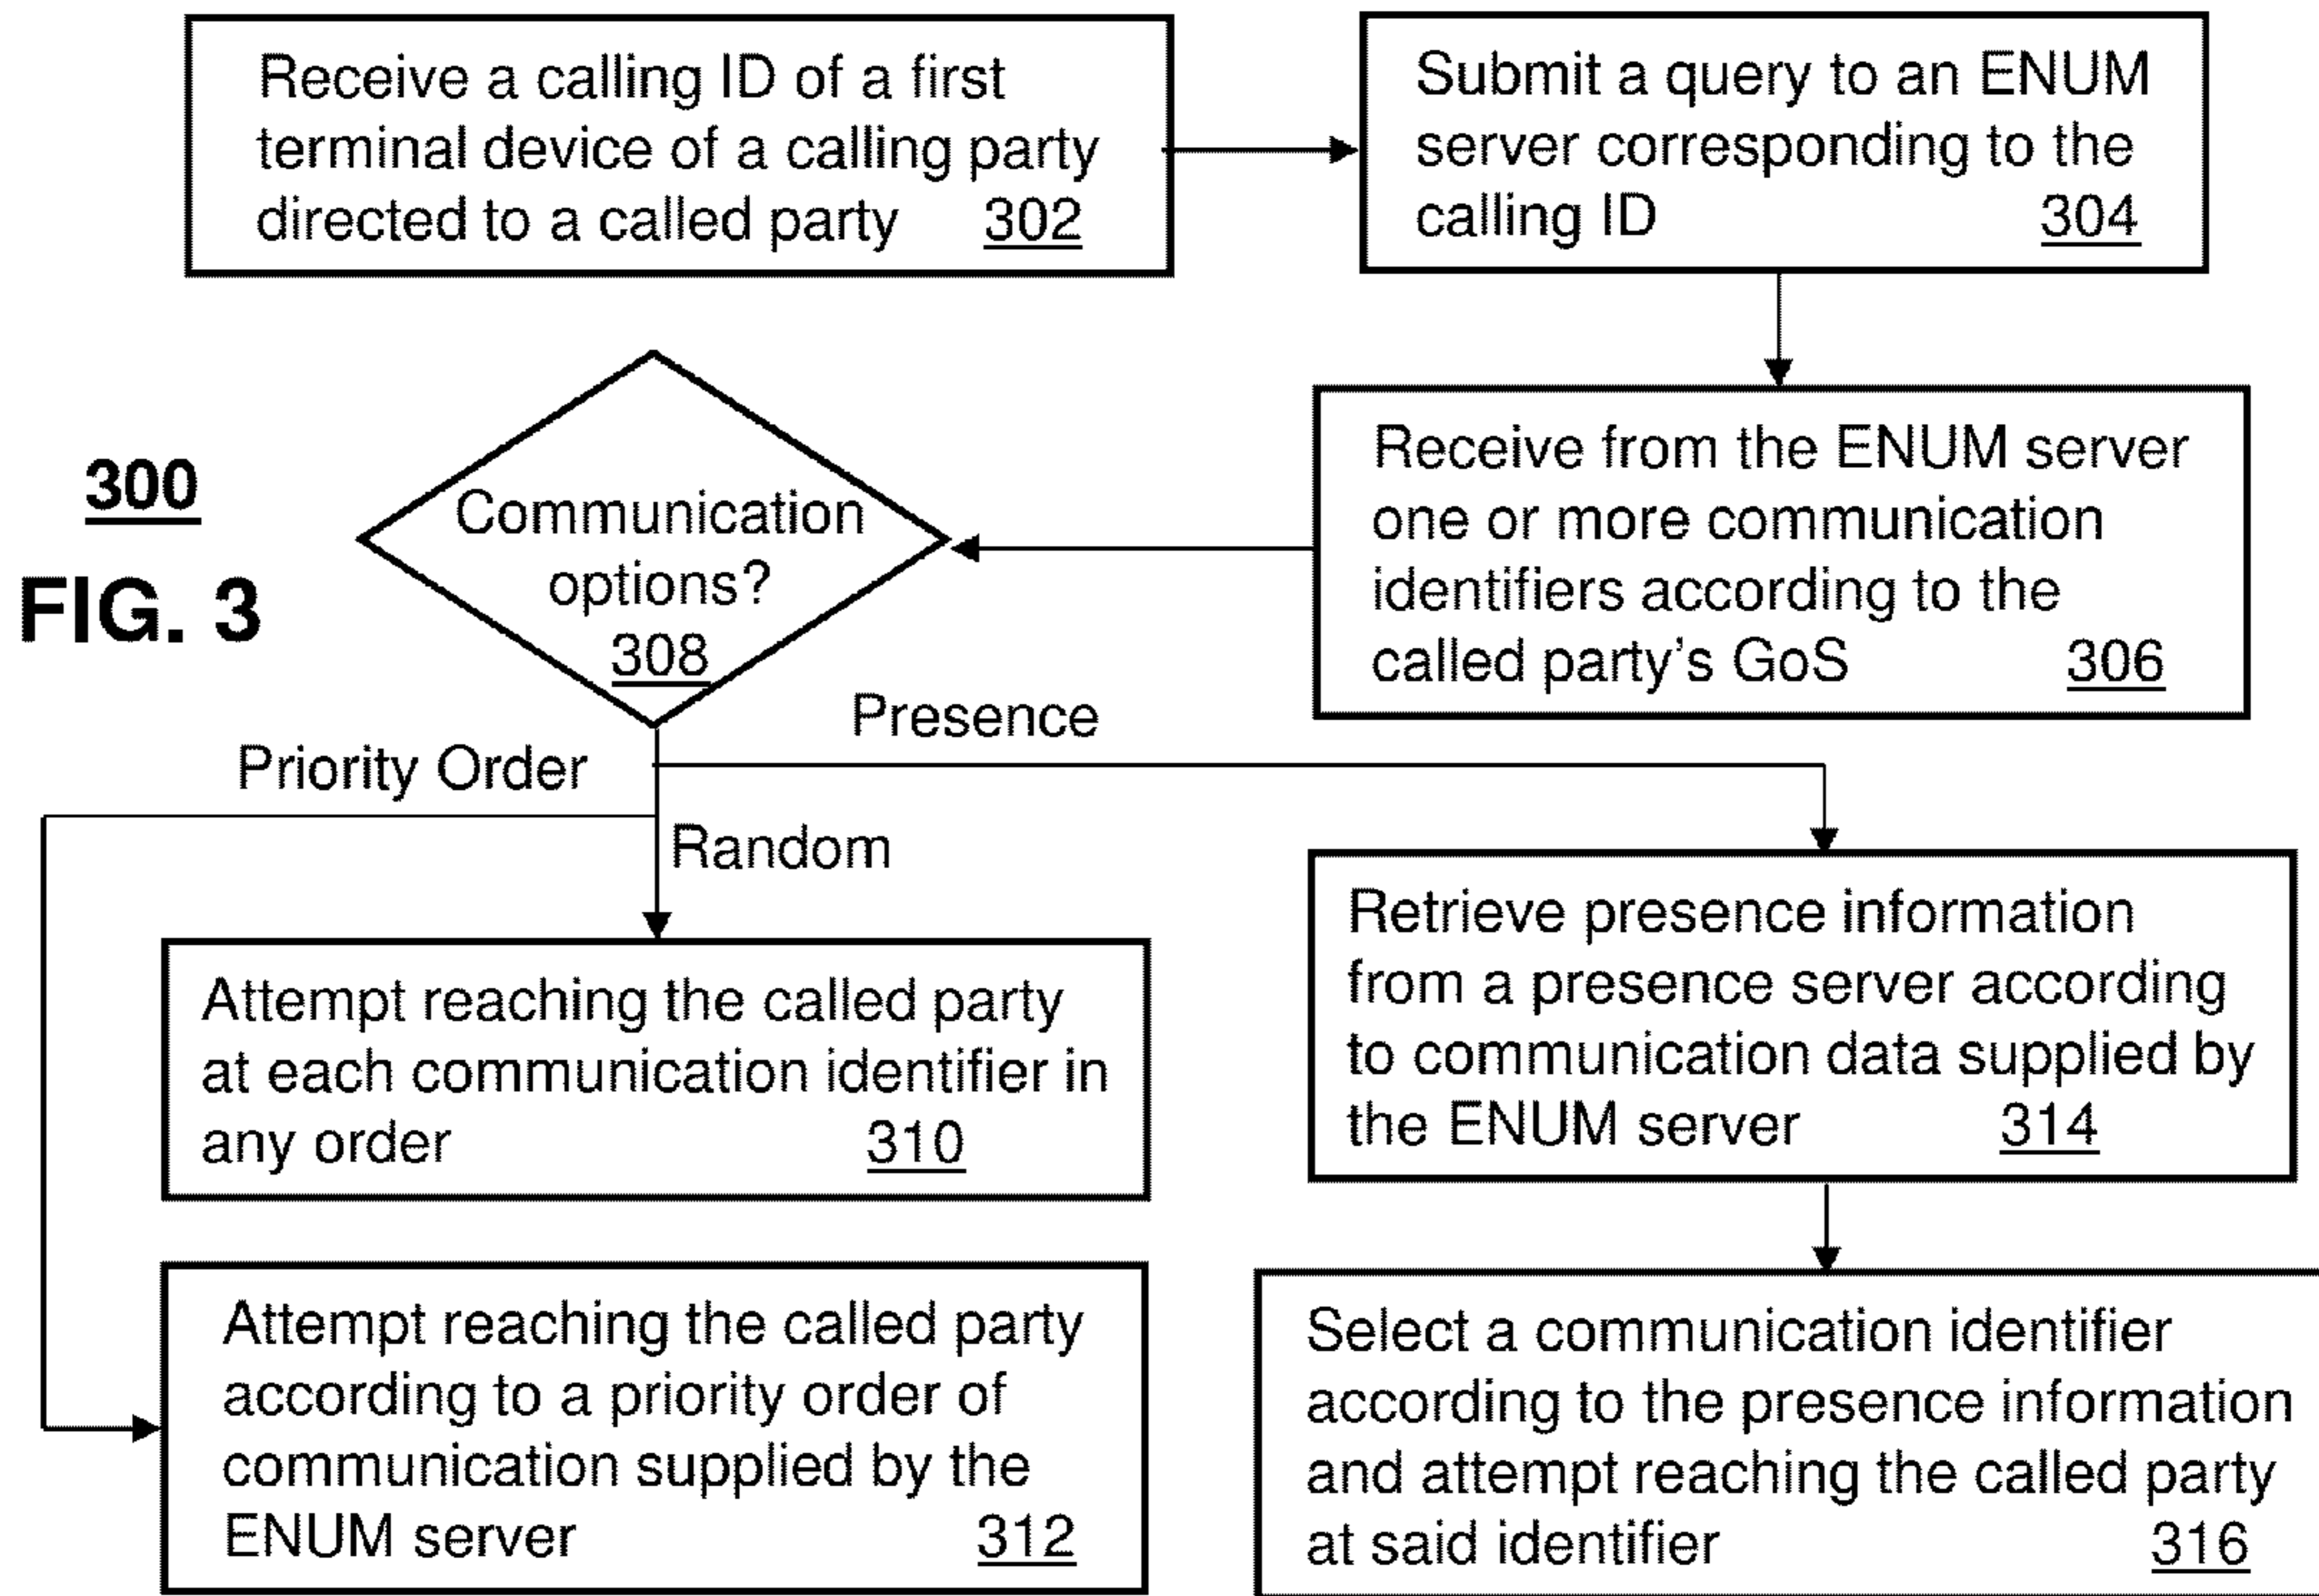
Receive a calling ID of a first terminal device of a calling party directed to a called party 302

Submit a query to an ENUM server corresponding to the calling ID 304

300

FIG. 3

Communication options? 308

Receive from the ENUM server one or more communication identifiers according to the called party's GoS 306

Presence

Priority Order

Random

Retrieve presence information from a presence server according to communication data supplied by the ENUM server 314

Attempt reaching the called party at each communication identifier in any order 310

Attempt reaching the called party according to a priority order of communication supplied by the ENUM server 312

Select a communication identifier according to the presence information and attempt reaching the called party at said identifier 316